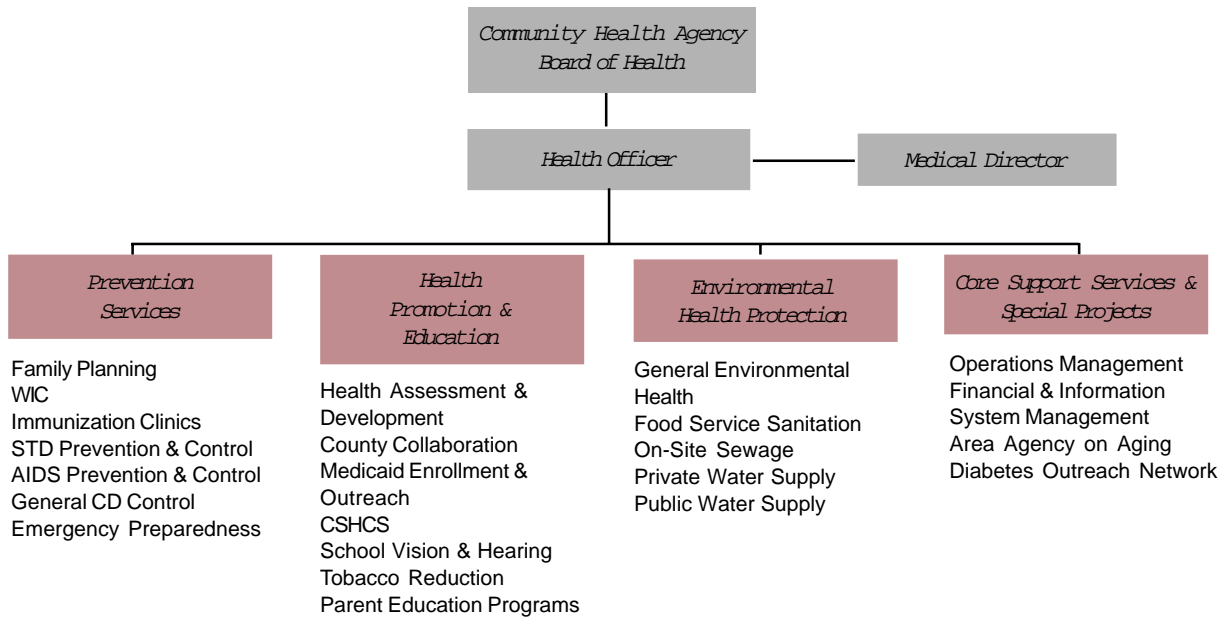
Community Health Agency
Board of Health

Health Officer

Medical Director

Prevention Services

Family Planning
WIC
Immunization Clinics
STD Prevention & Control
AIDS Prevention & Control
General CD Control
Emergency Preparedness

Health Promotion & Education

Health Assessment & Development
County Collaboration
Medicaid Enrollment & Outreach
CSHCS
School Vision & Hearing
Tobacco Reduction
Parent Education Programs

Environmental Health Protection

General Environmental Health
Food Service Sanitation
On-Site Sewage
Private Water Supply
Public Water Supply

Core Support Services & Special Projects

Operations Management
Financial & Information System Management
Area Agency on Aging
Diabetes Outreach Network